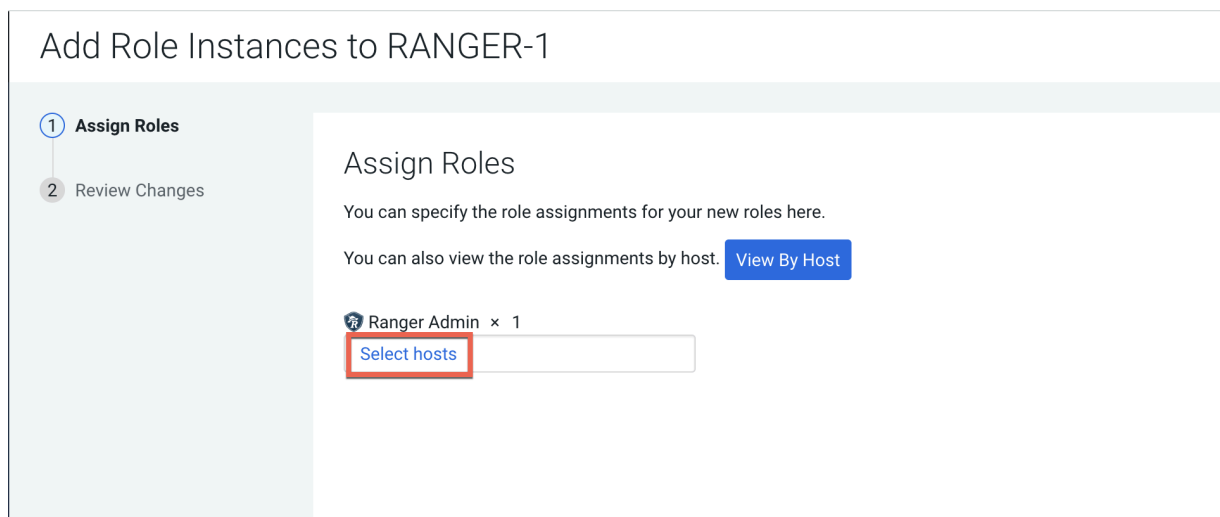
Add Role Instances to RANGER-1

1 Assign Roles

2 Review Changes

Assign Roles

You can specify the role assignments for your new roles here.

You can also view the role assignments by host. View By Host

Ranger Admin × 1

Select hosts